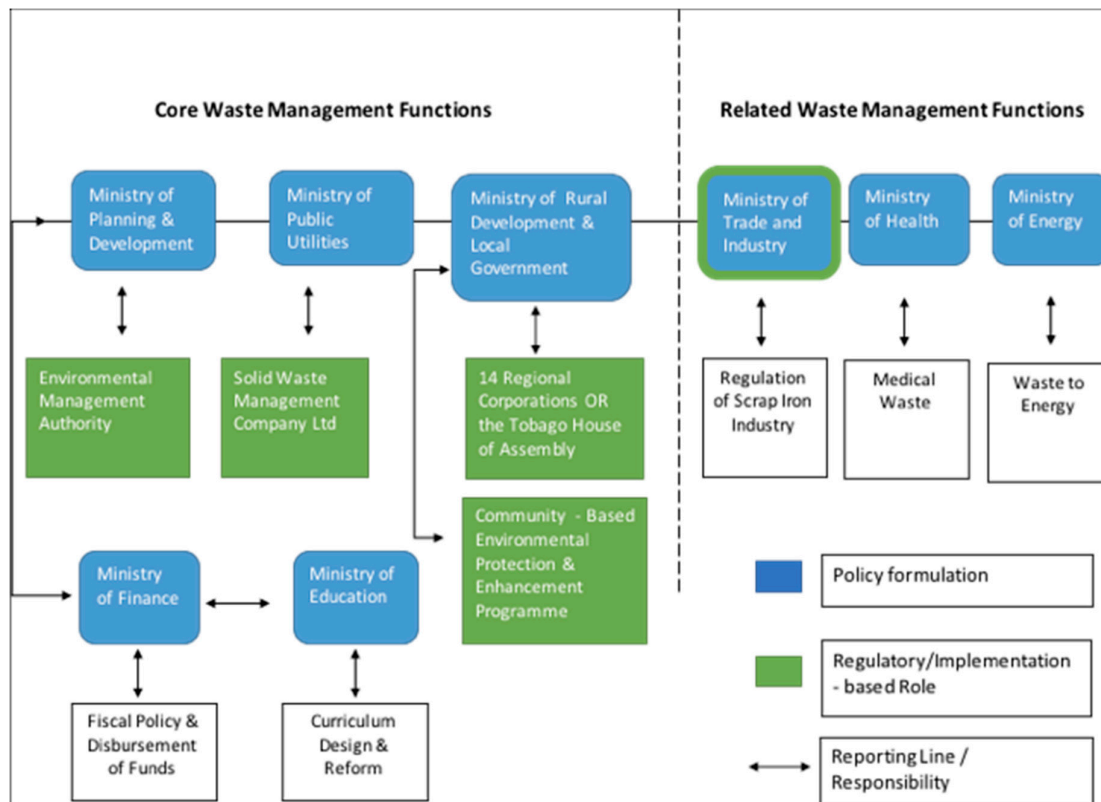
Core Waste Management Functions

Related Waste Management Functions

Ministry of Planning & Development

Ministry of Public Utilities

Ministry of Rural Development & Local Government

Ministry of Trade and Industry

Ministry of Health

Ministry of Energy

Environmental Management Authority

Solid Waste Management Company Ltd

14 Regional Corporations OR the Tobago House of Assembly

Regulation of Scrap Iron Industry

Medical Waste

Waste to Energy

Community - Based Environmental Protection & Enhancement Programme

Ministry of Finance

Ministry of Education

Policy formulation

Regulatory/Implementation - based Role

Fiscal Policy & Disbursement of Funds

Curriculum Design & Reform

Reporting Line / Responsibility